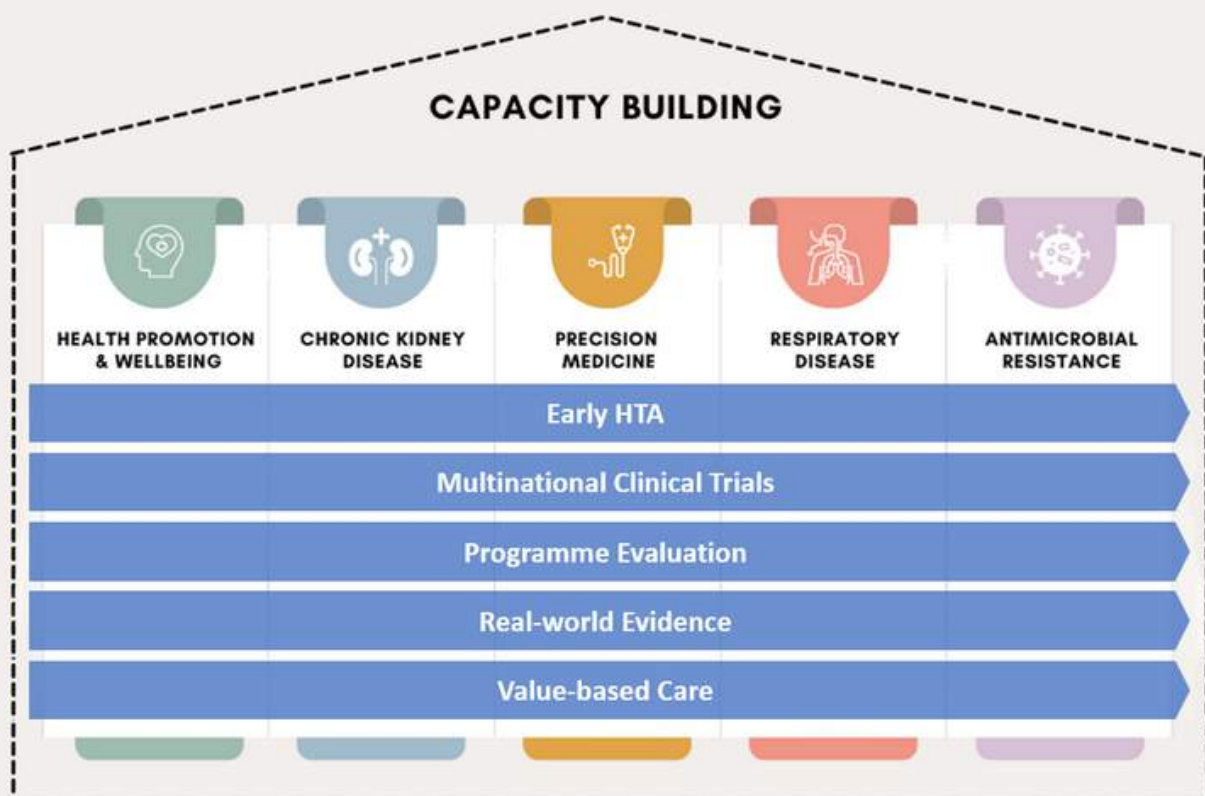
CAPACITY BUILDING

HEALTH PROMOTION & WELLBEING

CHRONIC KIDNEY DISEASE

PRECISION MEDICINE

RESPIRATORY DISEASE

ANTIMICROBIAL RESISTANCE

Early HTA

Multinational Clinical Trials

Programme Evaluation

Real-world Evidence

Value-based Care